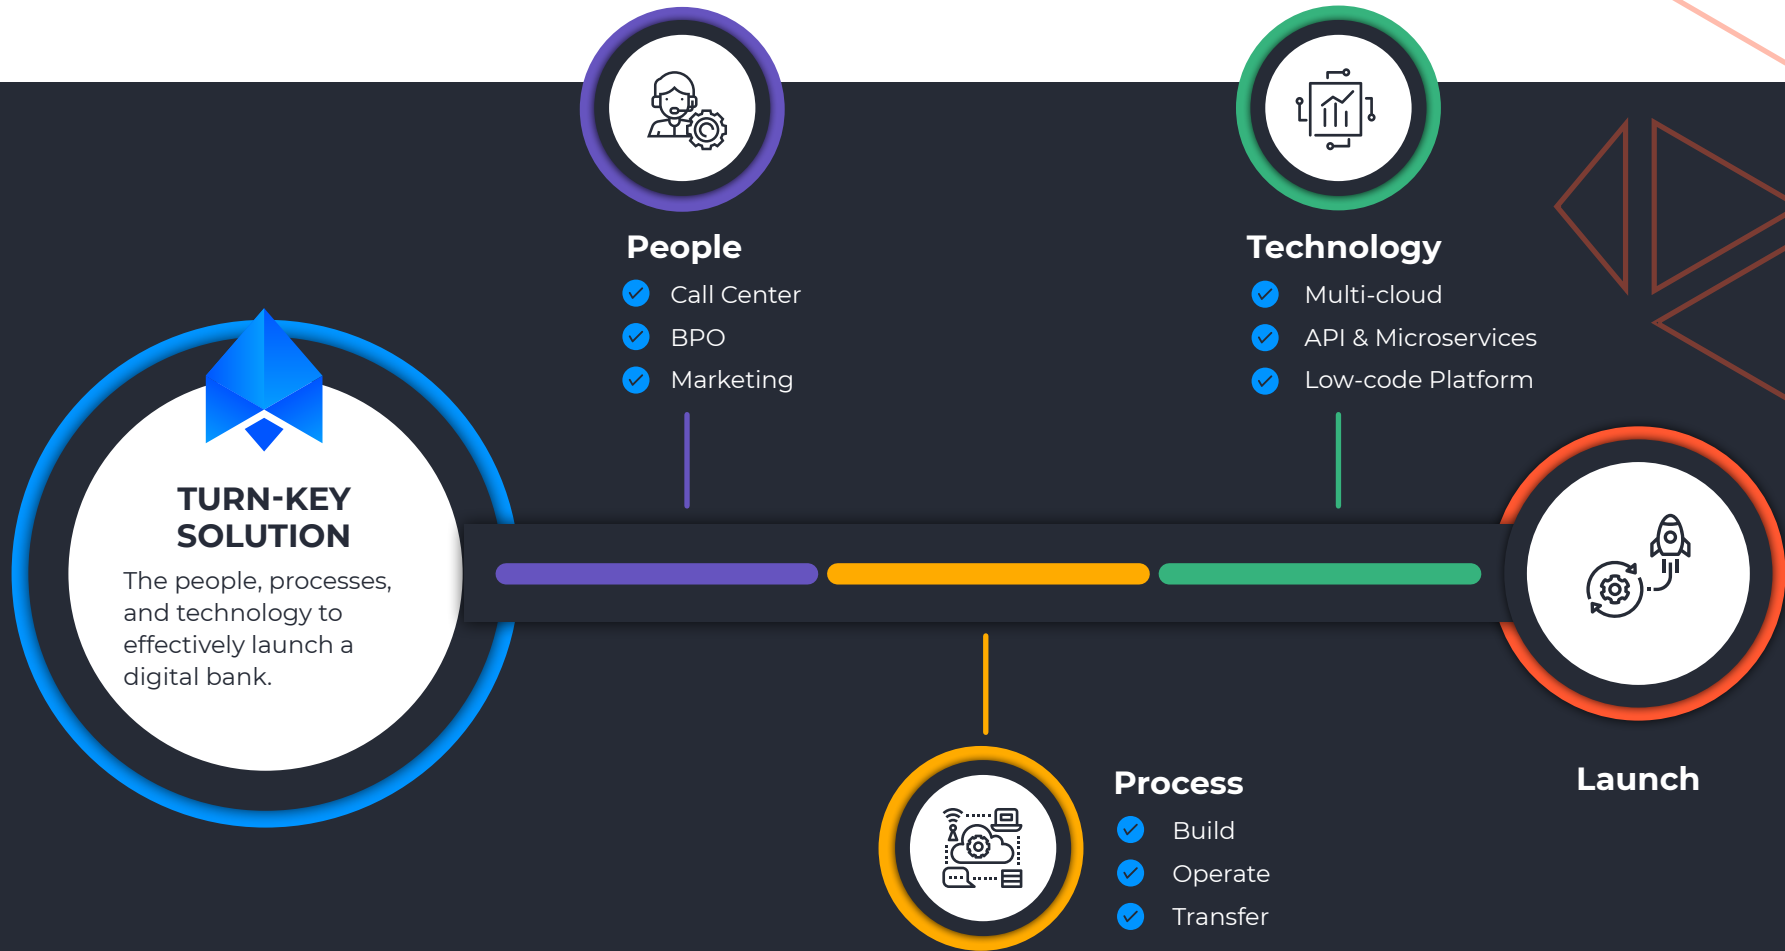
People
Call Center
BPO
Marketing

Technology
Multi-cloud
API & Microservices
Low-code Platform

TURN-KEY SOLUTION
The people, processes, and technology to effectively launch a digital bank.

Process
Build
Operate
Transfer

Launch